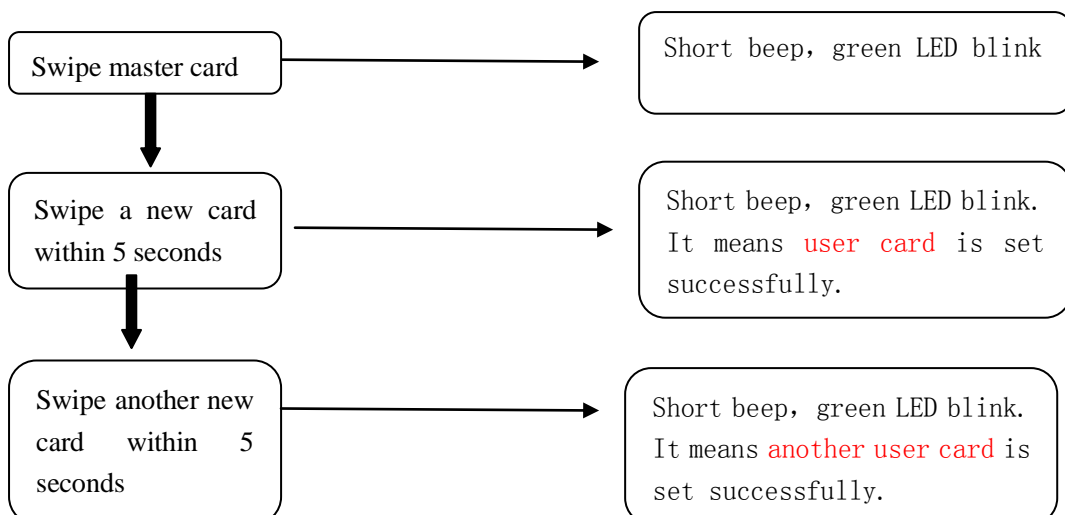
Swipe master card

Short beep, green LED blink

Swipe a new card within 5 seconds

Short beep, green LED blink. It means user card is set successfully.

Swipe another new card within 5 seconds

Short beep, green LED blink. It means another user card is set successfully.